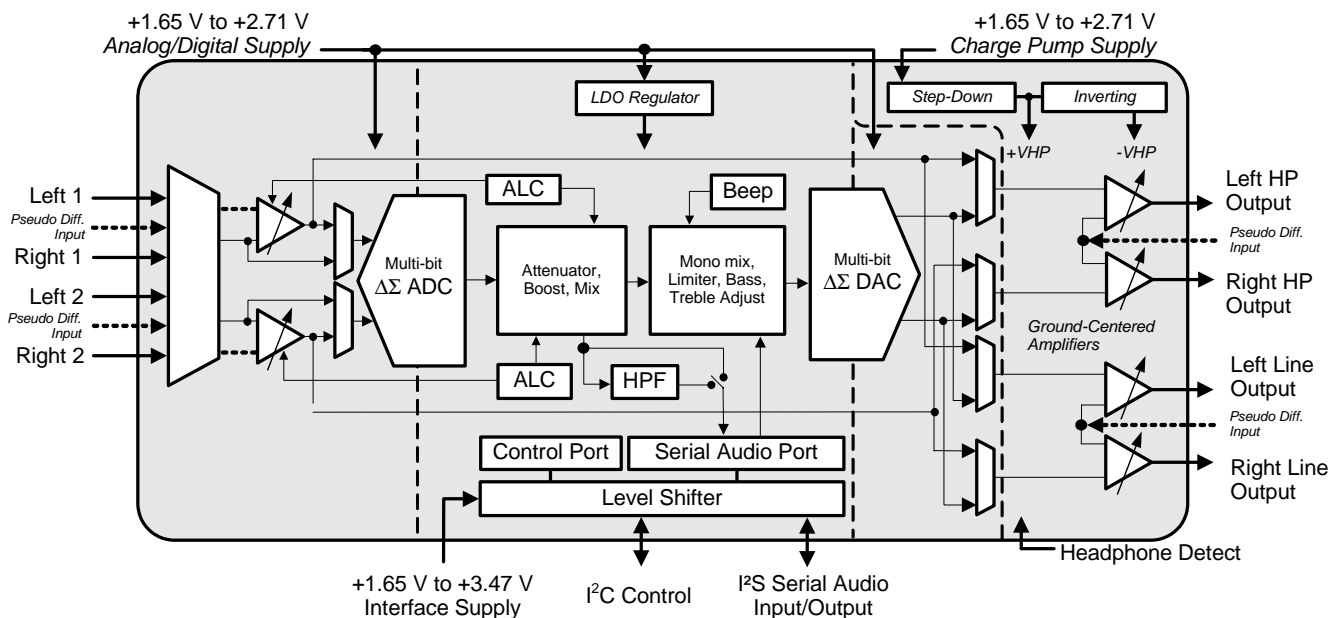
+1.65 V to +2.71 V
Analog/Digital Supply

+1.65 V to +2.71 V
Charge Pump Supply

LDO Regulator

Step-Down
Inverting
+VHP
-VHP

Left 1
Pseudo Diff. Input
Right 1
Left 2
Pseudo Diff. Input
Right 2

ALC
Beep

Multi-bit
$\Delta\Sigma$ ADC

Attenuator, Boost, Mix

Mono mix, Limiter, Bass, Treble Adjust

Multi-bit
$\Delta\Sigma$ DAC

ALC
HPF

Left HP Output
Pseudo Diff. Input
Right HP Output

Ground-Centered Amplifiers

Left Line Output
Pseudo Diff. Input
Right Line Output

Control Port
Serial Audio Port
Level Shifter

Headphone Detect

+1.65 V to +3.47 V
Interface Supply

I$^2$C Control

I²S Serial Audio Input/Output